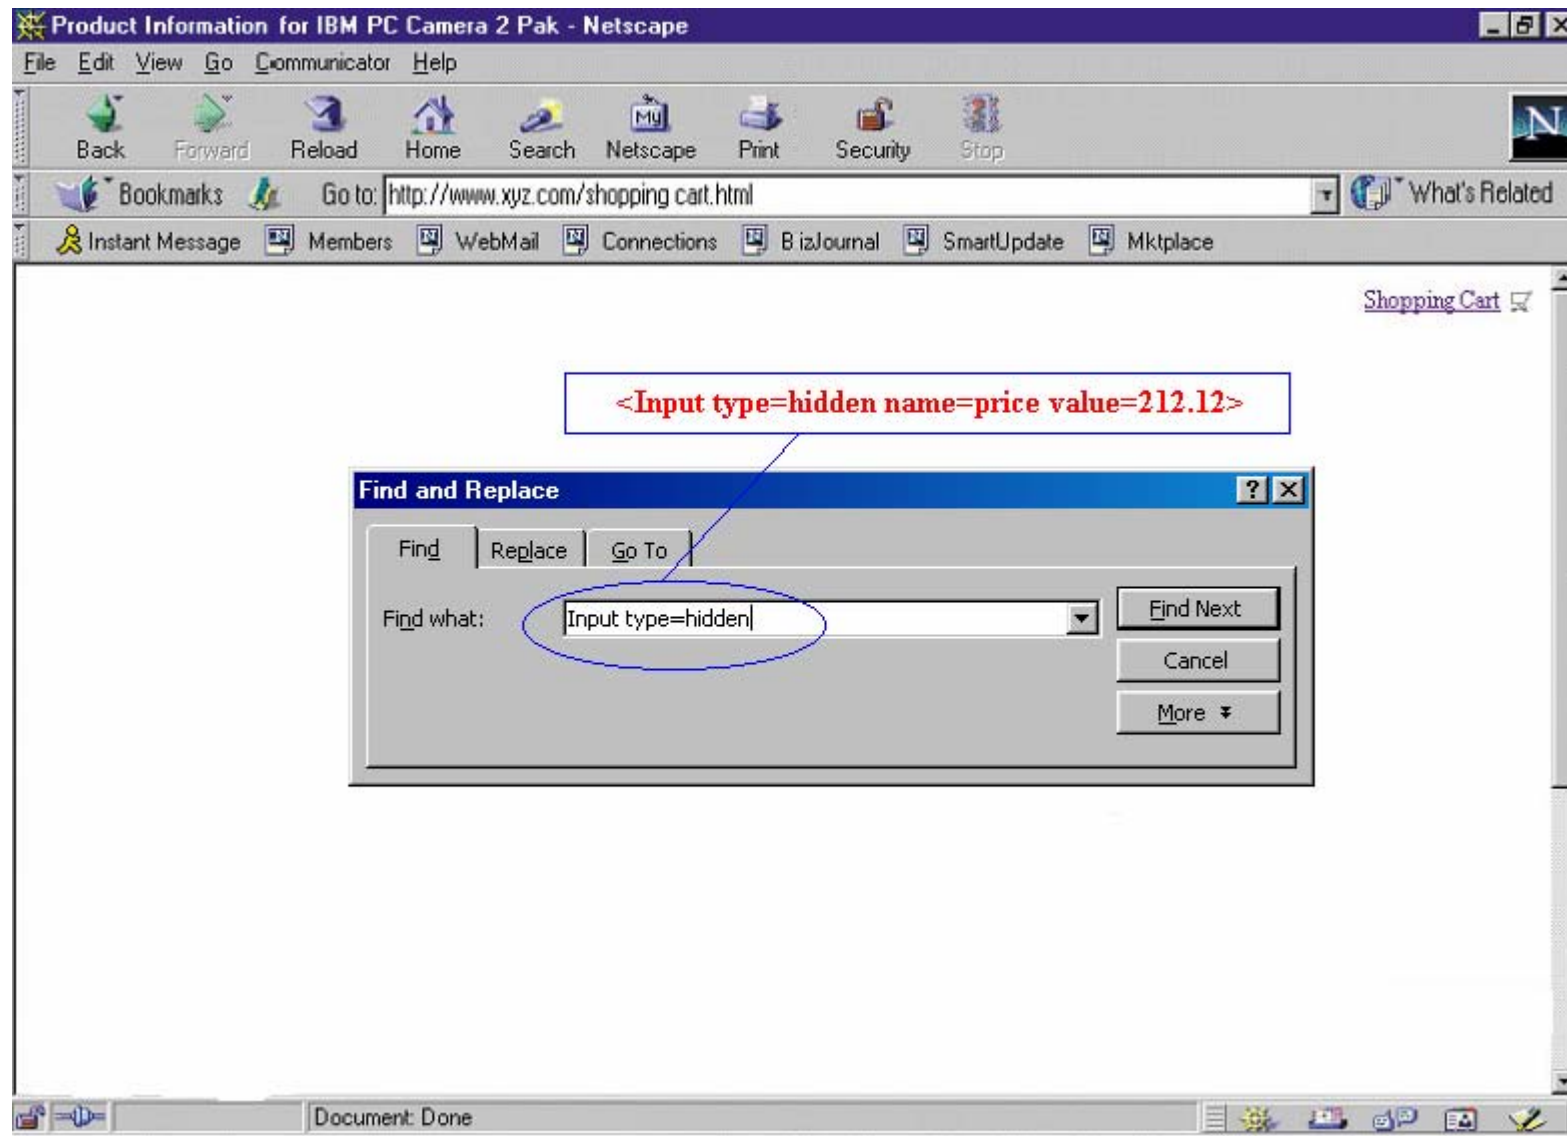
Product Information for IBM PC Camera 2 Pak - Netscape

File Edit View Go Communicator Help

Back Forward Reload Home Search Netscape Print Security Stop

Bookmarks Go to: http://www.xyz.com/shopping cart.html What's Related

Instant Message Members WebMail Connections B izJournal SmartUpdate Mktplace

Shopping Cart

<Input type=hidden name=price value=212.12>

Find and Replace

Find Replace Go To

Find what: Input type=hidden

Find Next

Cancel

More

Document: Done